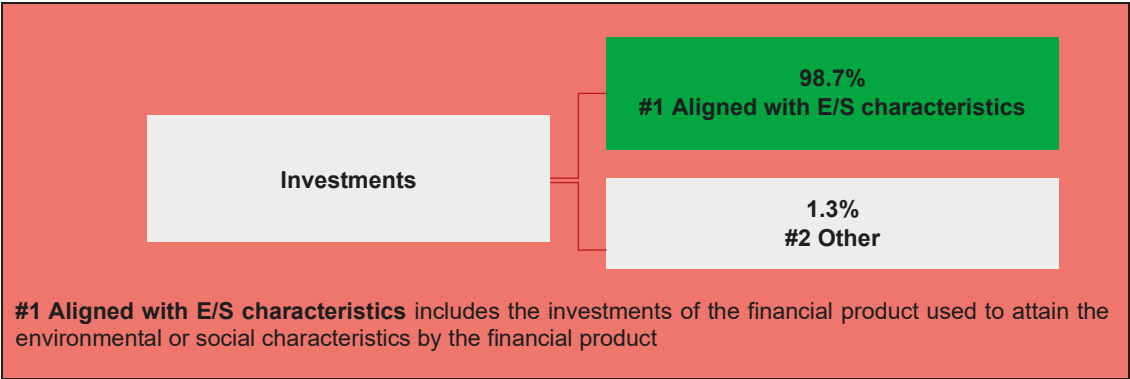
Investments

98.7%
#1 Aligned with E/S characteristics

1.3%
#2 Other

**#1 Aligned with E/S characteristics** includes the investments of the financial product used to attain the environmental or social characteristics by the financial product